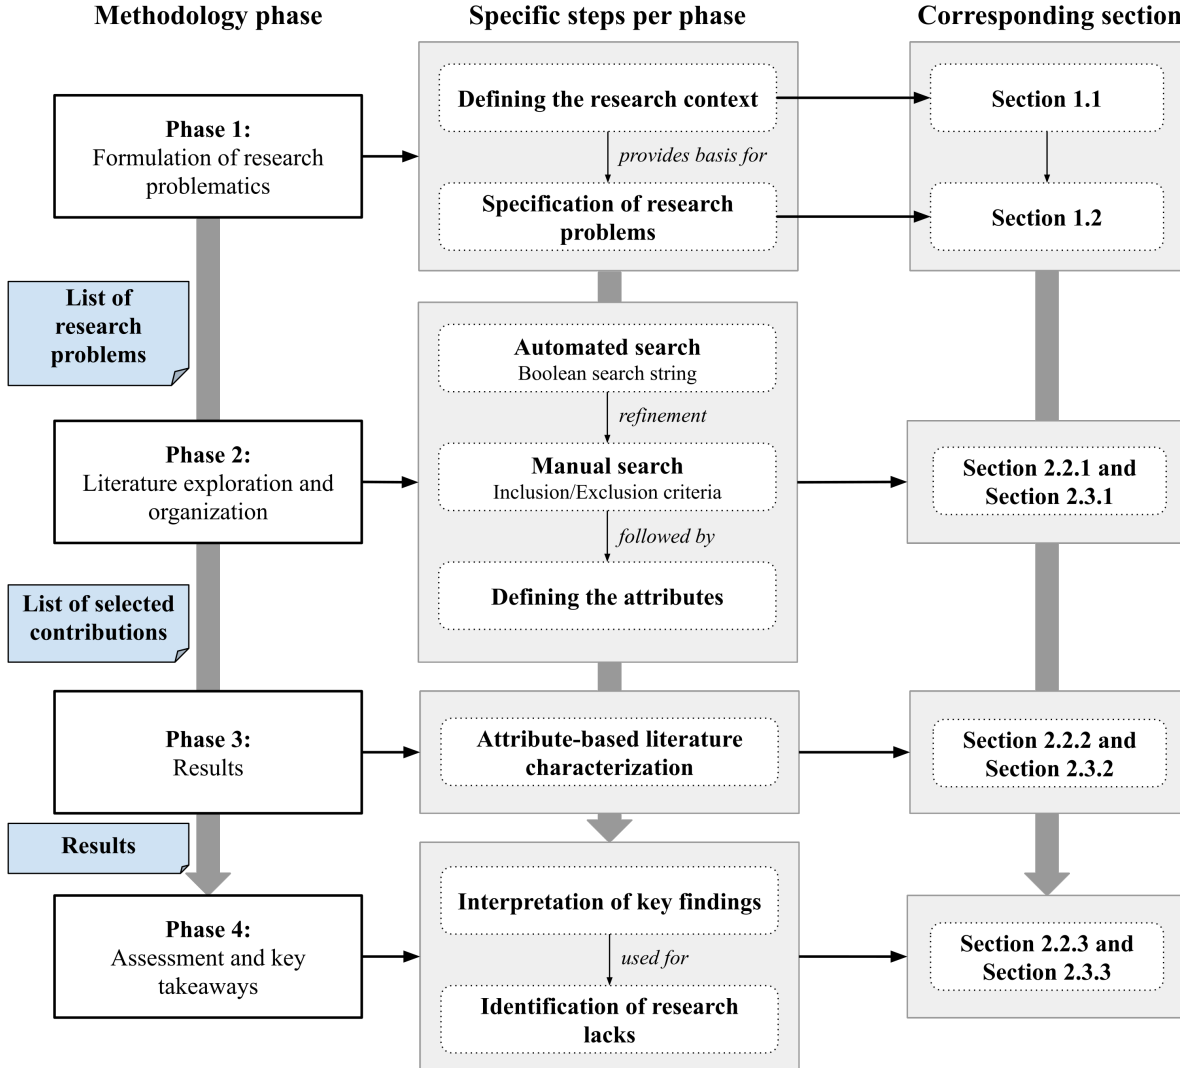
Methodology phase

Specific steps per phase

Corresponding section

Phase 1:
Formulation of research problematics

Defining the research context

provides basis for

Specification of research problems

Section 1.1

Section 1.2

List of research problems

Phase 2:
Literature exploration and organization

Automated search
Boolean search string

refinement

Manual search
Inclusion/Exclusion criteria

followed by

Defining the attributes

Section 2.2.1 and Section 2.3.1

List of selected contributions

Phase 3:
Results

Attribute-based literature characterization

Section 2.2.2 and Section 2.3.2

Results

Phase 4:
Assessment and key takeaways

Interpretation of key findings

used for

Identification of research lacks

Section 2.2.3 and Section 2.3.3